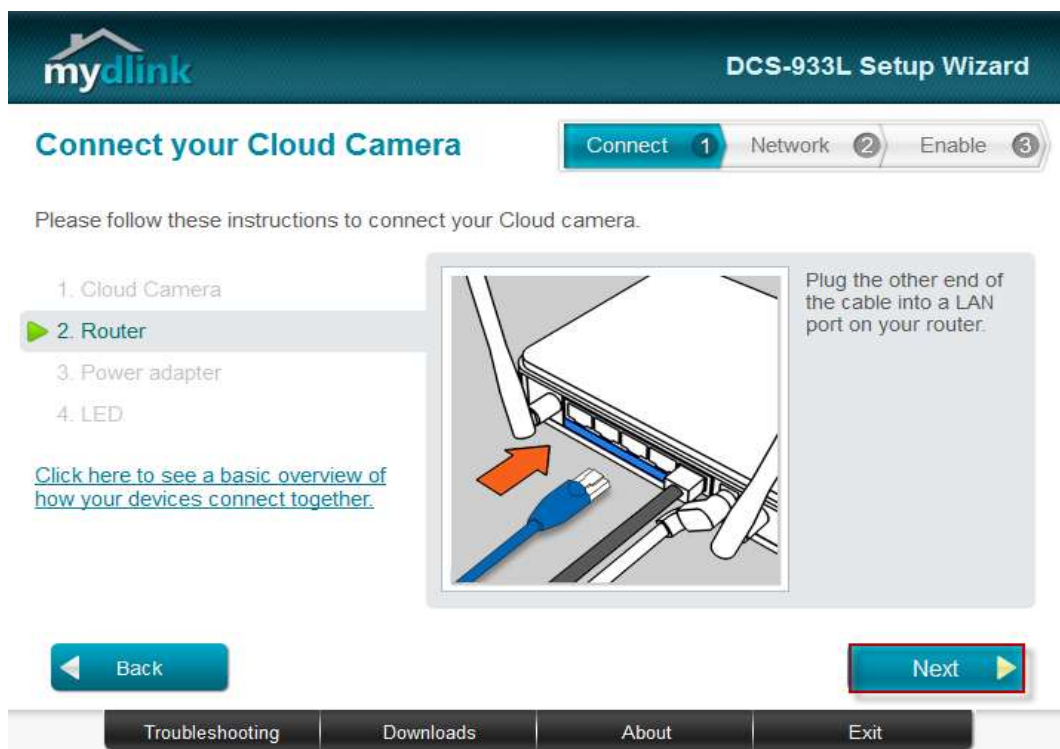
mydlink

DCS-933L Setup Wizard

Connect your Cloud Camera

Connect 1 Network 2 Enable 3

Please follow these instructions to connect your Cloud camera.

1. Cloud Camera
2. Router
3. Power adapter
4. LED

Click here to see a basic overview of how your devices connect together.

Plug the other end of the cable into a LAN port on your router.

Back

Next

Troubleshooting | Downloads | About | Exit